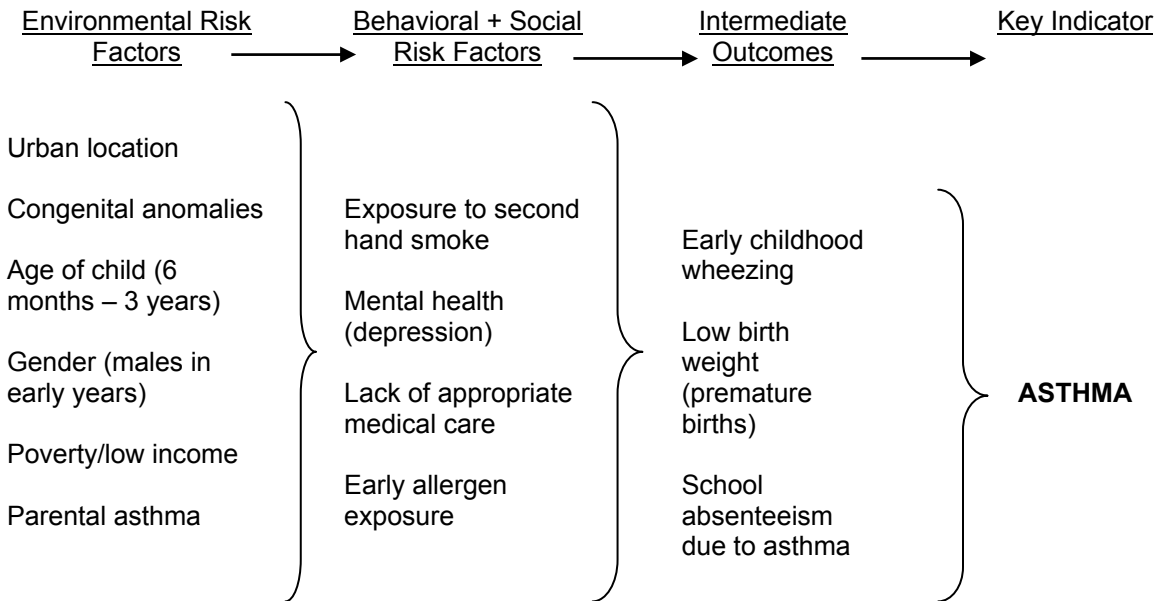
Environmental Risk Factors

Behavioral + Social Risk Factors

Intermediate Outcomes

Key Indicator

Urban location

Congenital anomalies

Age of child (6 months – 3 years)

Gender (males in early years)

Poverty/low income

Parental asthma

Exposure to second hand smoke

Mental health (depression)

Lack of appropriate medical care

Early allergen exposure

Early childhood wheezing

Low birth weight (premature births)

School absenteeism due to asthma

ASTHMA